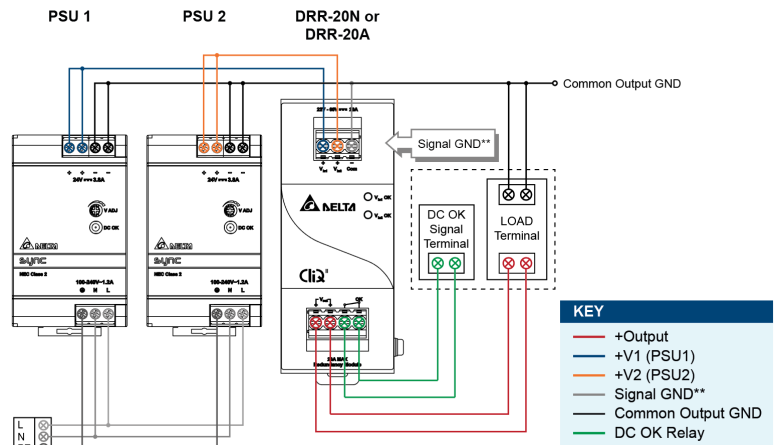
PSU 1

PSU 2

DRR-20N or DRR-20A

Common Output GND

Signal GND**

+ + − −
24V ⎓ 2.5A

V ADJ

DC OK

DELTA

sync

NEC Class 2

100-240V~1.2A
⊕ N L

+ + − −
24V ⎓ 2.5A

V ADJ

DC OK

DELTA

sync

NEC Class 2

100-240V~1.2A
⊕ N L

+ + −
$V_{in}$ $V_{in}$ Com

DELTA

$V_{in}$ OK

$V_{in}$ OK

CliQ

OK

DC OK Signal Terminal

LOAD Terminal

KEY

+Output

+V1 (PSU1)

+V2 (PSU2)

Signal GND**

Common Output GND

DC OK Relay

L
N